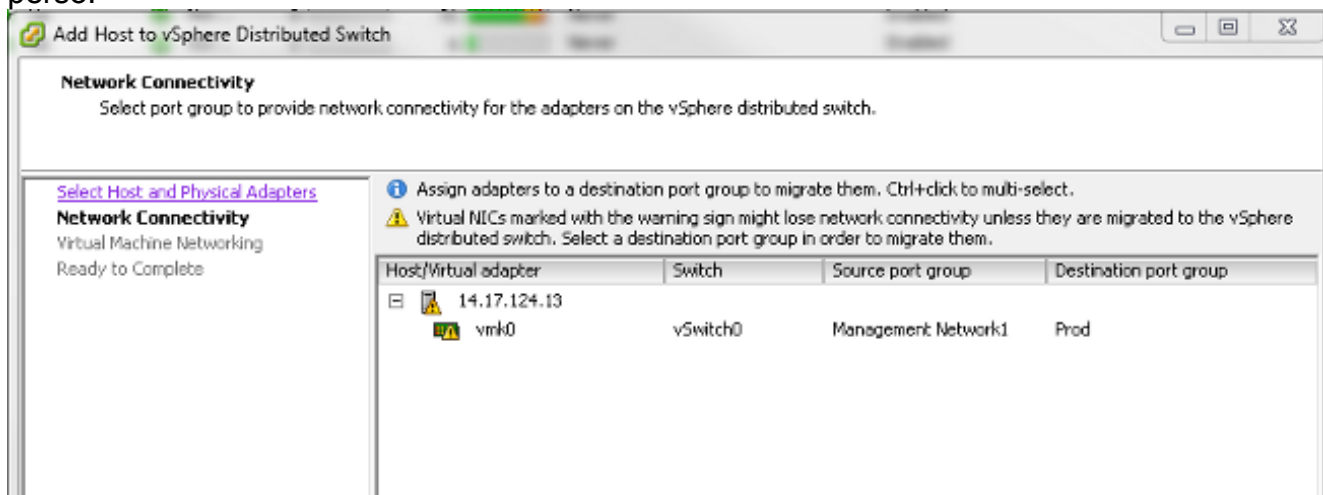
Add Host to vSphere Distributed Switch

Network Connectivity
Select port group to provide network connectivity for the adapters on the vSphere distributed switch.

Select Host and Physical Adapters
Network Connectivity
Virtual Machine Networking
Ready to Complete

Assign adapters to a destination port group to migrate them. Ctrl+click to multi-select.

Virtual NICs marked with the warning sign might lose network connectivity unless they are migrated to the vSphere distributed switch. Select a destination port group in order to migrate them.

| Host/Virtual adapter | Switch | Source port group | Destination port group |
|---|---|---|---|
| 14.17.124.13 | | | |
| vmk0 | vSwitch0 | Management Network1 | Prod |